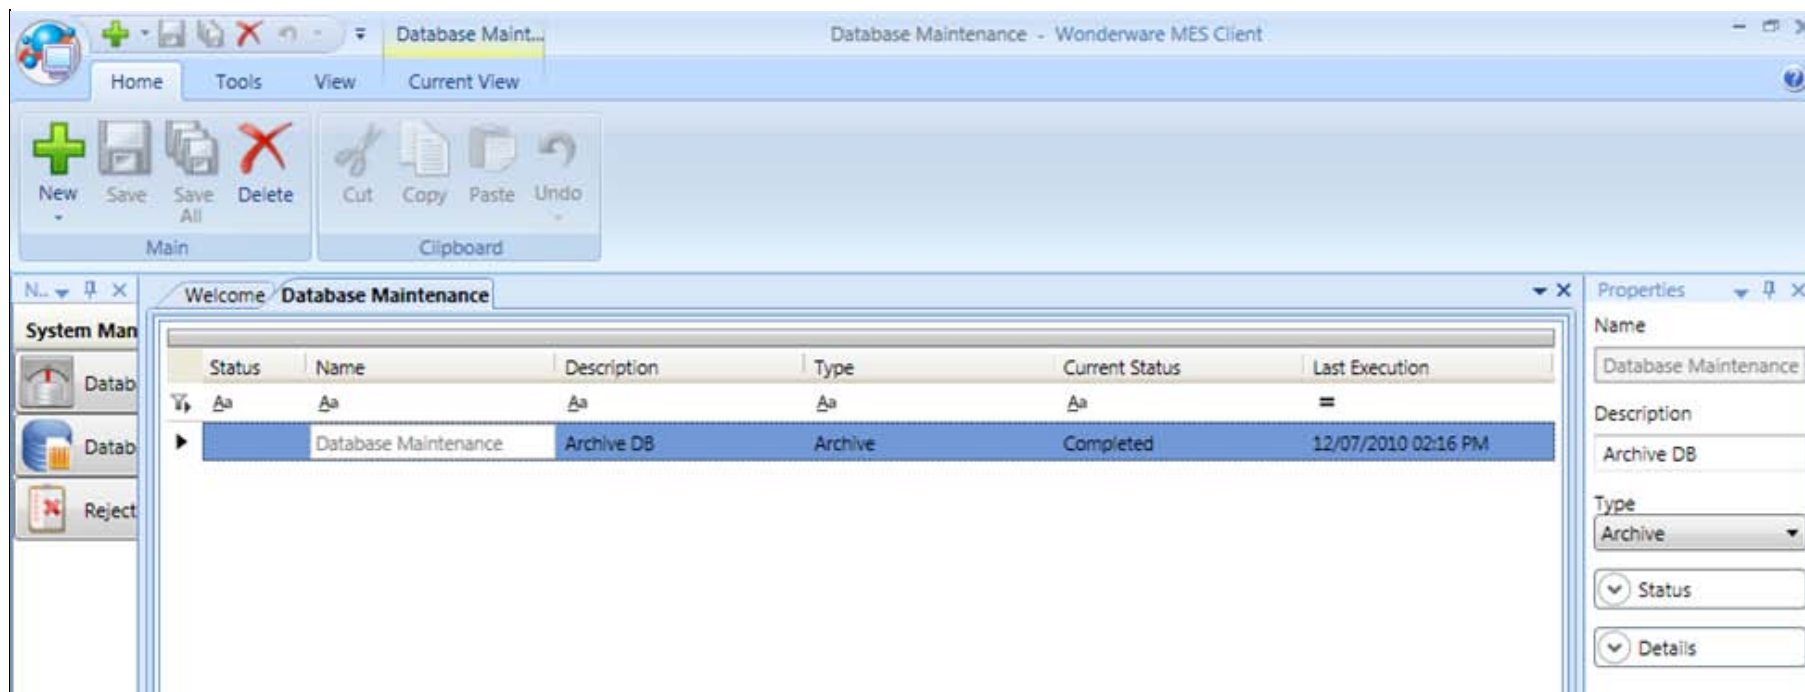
Database Maint...

Database Maintenance - Wonderware MES Client

Home Tools View Current View

New Save Save All Delete

Main

Cut Copy Paste Undo

Clipboard

N... System Man

Datab

Datab

Reject

Welcome Database Maintenance

| Status | Name | Description | Type | Current Status | Last Execution |
|---|---|---|---|---|---|
| Aa | Aa | Aa | Aa | Aa | = |
| | Database Maintenance | Archive DB | Archive | Completed | 12/07/2010 02:16 PM |

Properties

Name

Database Maintenance

Description

Archive DB

Type

Archive

Status

Details